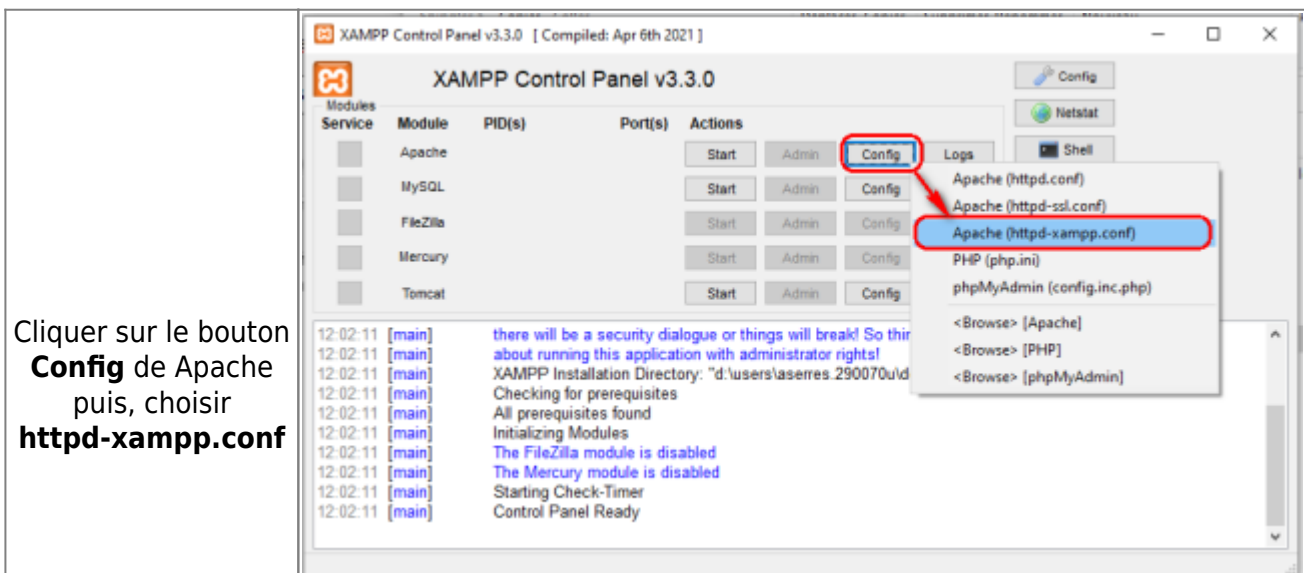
Cliquer sur le bouton **Config** de Apache puis, choisir **httpd-xampp.conf**

XAMPP Control Panel v3.3.0 [ Compiled: Apr 6th 2021 ]

XAMPP Control Panel v3.3.0

Config
Netstat
Shell

Modules
Service Module PID(s) Port(s) Actions

| Module | | | | | |
|---|---|---|---|---|---|
| Apache | Start | Admin | Config | Logs |
| MySQL | Start | Admin | Config | |
| FileZilla | Start | Admin | Config | |
| Mercury | Start | Admin | Config | |
| Tomcat | Start | Admin | Config | |

Apache (httpd.conf)
Apache (httpd-ssl.conf)
Apache (httpd-xampp.conf)
PHP (php.ini)
phpMyAdmin (config.inc.php)
<Browse> [Apache]
<Browse> [PHP]
<Browse> [phpMyAdmin]

12:02:11 [main] there will be a security dialogue or things will break! So thir
12:02:11 [main] about running this application with administrator rights!
12:02:11 [main] XAMPP Installation Directory: "d:\users\aserres.290070u\d
12:02:11 [main] Checking for prerequisites
12:02:11 [main] All prerequisites found
12:02:11 [main] Initializing Modules
12:02:11 [main] The FileZilla module is disabled
12:02:11 [main] The Mercury module is disabled
12:02:11 [main] Starting Check-Timer
12:02:11 [main] Control Panel Ready